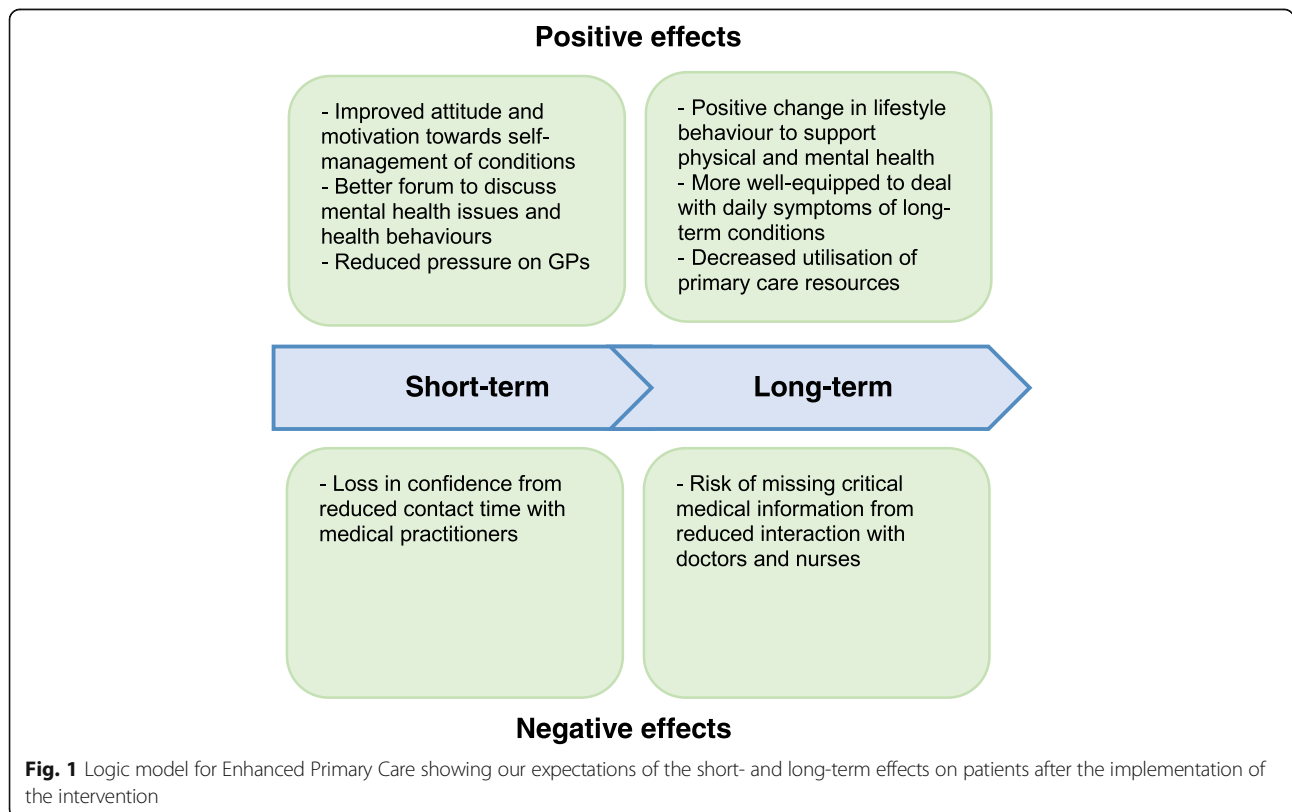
Positive effects

- Improved attitude and motivation towards self-management of conditions
- Better forum to discuss mental health issues and health behaviours
- Reduced pressure on GPs

- Positive change in lifestyle behaviour to support physical and mental health
- More well-equipped to deal with daily symptoms of long-term conditions
- Decreased utilisation of primary care resources

Short-term

Long-term

- Loss in confidence from reduced contact time with medical practitioners

- Risk of missing critical medical information from reduced interaction with doctors and nurses

Negative effects

**Fig. 1** Logic model for Enhanced Primary Care showing our expectations of the short- and long-term effects on patients after the implementation of the intervention